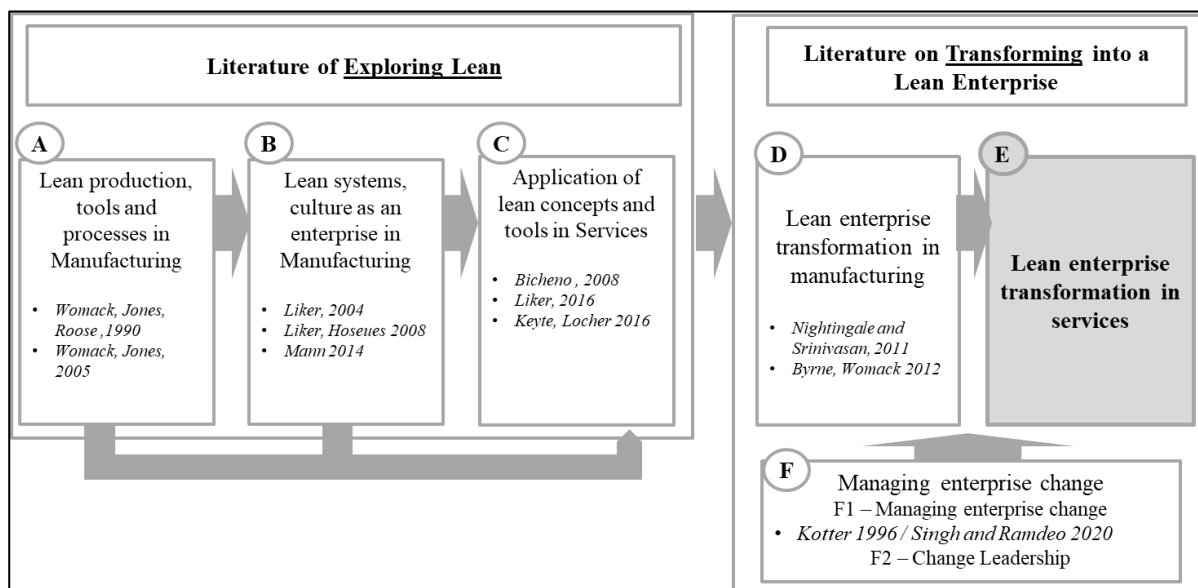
Literature of Exploring Lean

A

Lean production, tools and processes in Manufacturing

- Womack, Jones, Roose ,1990
- Womack, Jones, 2005

B

Lean systems, culture as an enterprise in Manufacturing

- Liker, 2004
- Liker, Hoseues 2008
- Mann 2014

C

Application of lean concepts and tools in Services

- Bicheno , 2008
- Liker, 2016
- Keyte, Locher 2016

Literature on Transforming into a Lean Enterprise

D

Lean enterprise transformation in manufacturing

- Nightingale and Srinivasan, 2011
- Byrne, Womack 2012

E

Lean enterprise transformation in services

F

Managing enterprise change

F1 – Managing enterprise change

- Kotter 1996 / Singh and Ramdeo 2020

F2 – Change Leadership